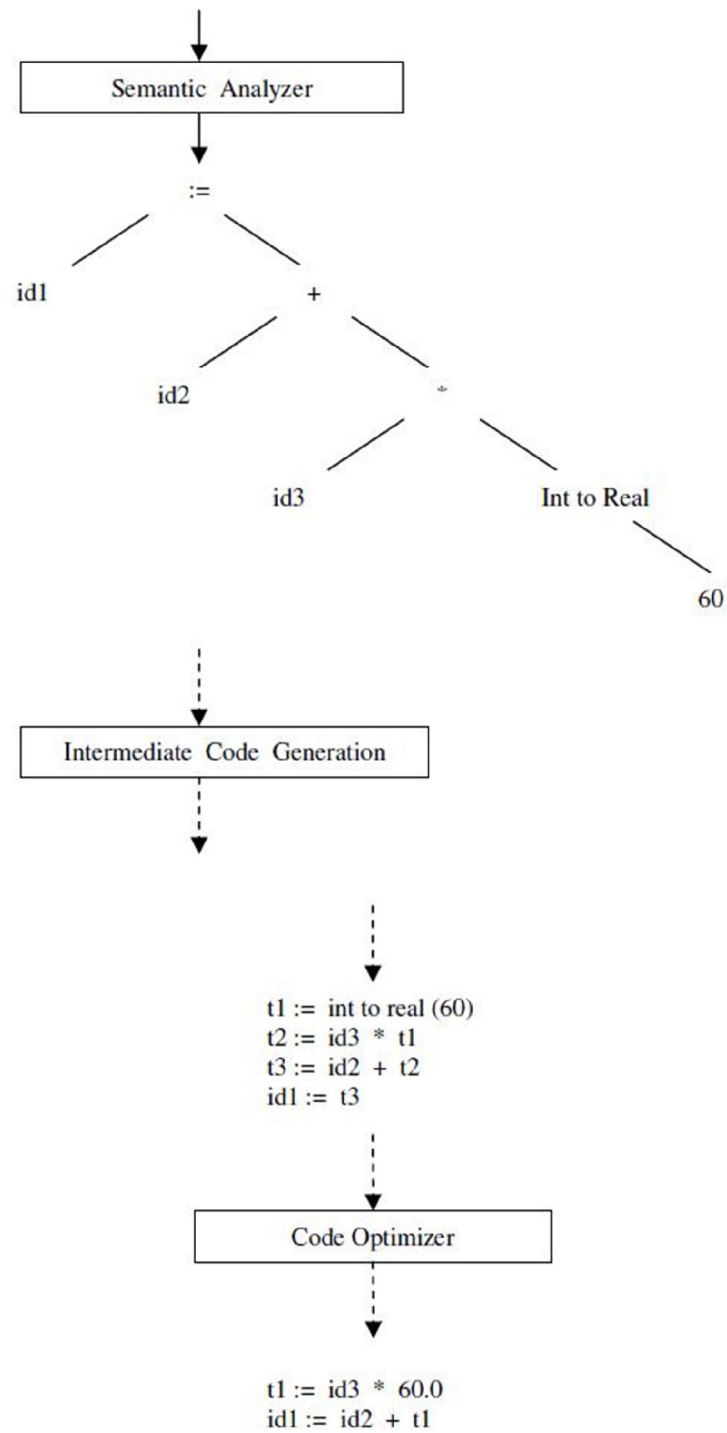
Semantic Analyzer

:=

id1

+

id2

*

id3

Int to Real

60

Intermediate Code Generation

t1 := int to real (60)
t2 := id3 * t1
t3 := id2 + t2
id1 := t3

Code Optimizer

t1 := id3 * 60.0
id1 := id2 + t1